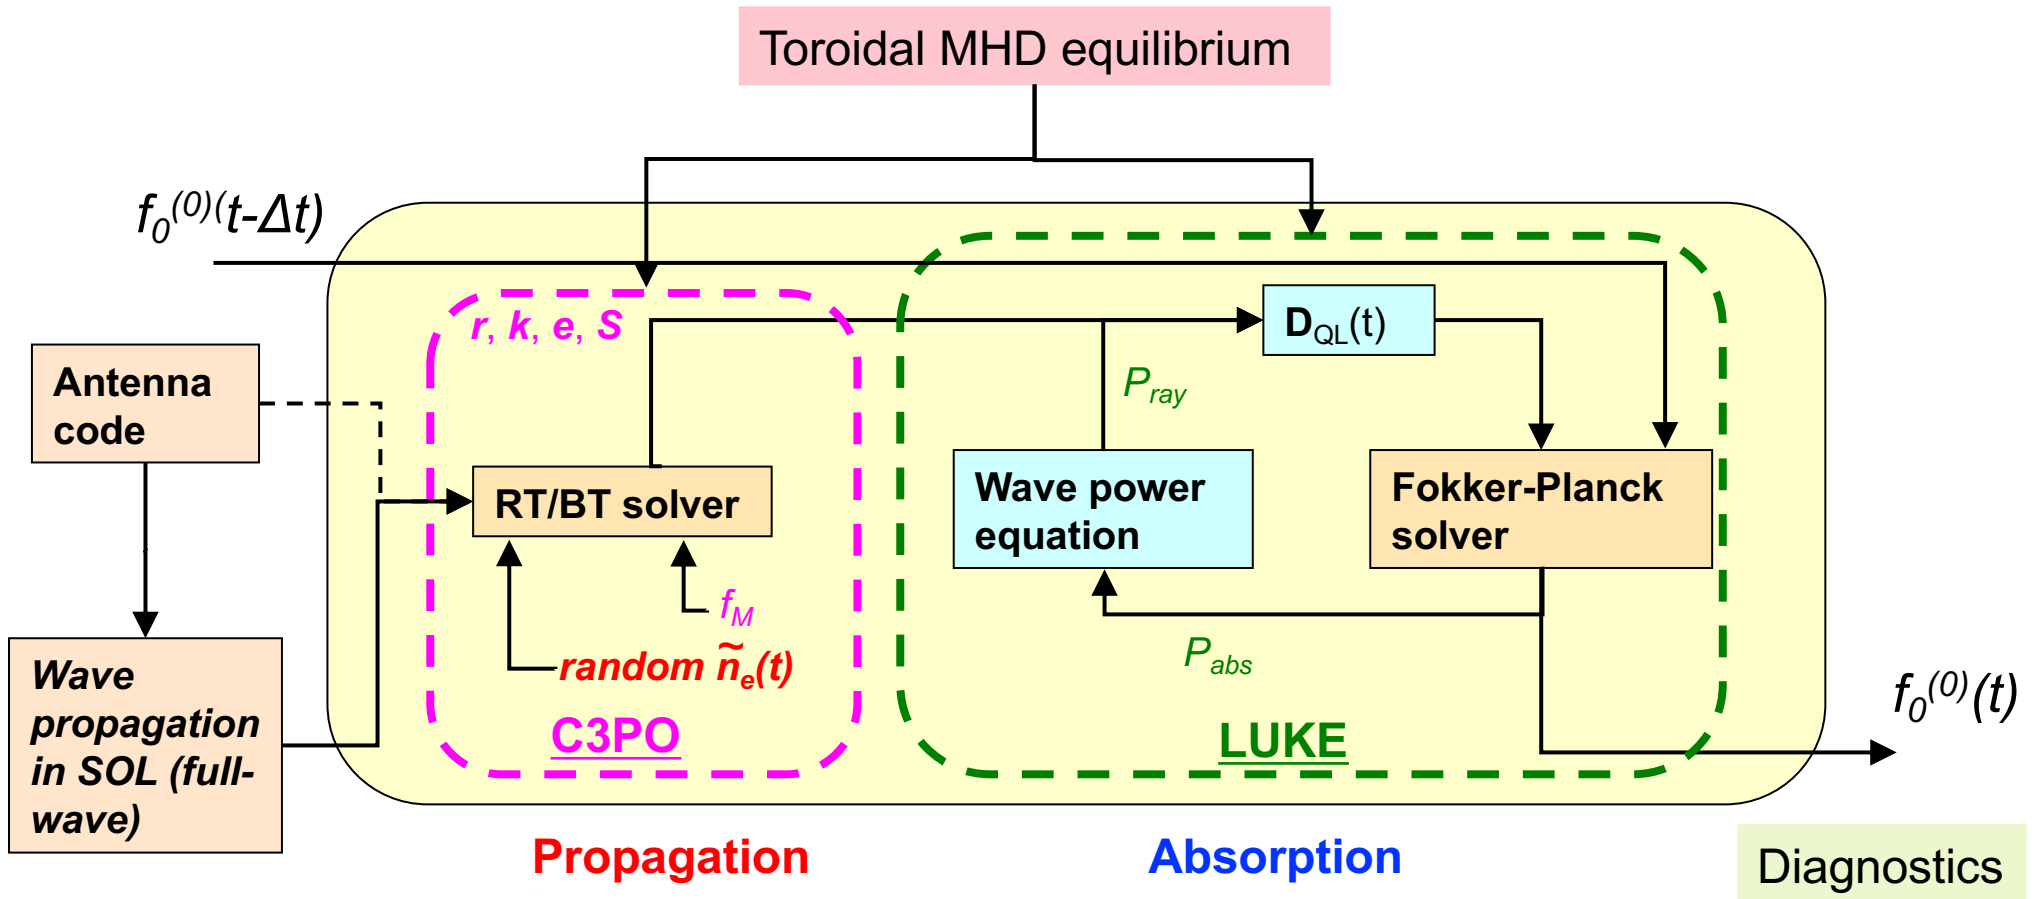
Toroidal MHD equilibrium

$f_0^{(0)}(t-\Delta t)$

Antenna code

Wave propagation in SOL (full-wave)

r, k, e, S

RT/BT solver

$f_M$

random $\tilde{n}_e(t)$

C3PO

$D_{QL}(t)$

$P_{ray}$

Wave power equation

Fokker-Planck solver

$P_{abs}$

LUKE

$f_0^{(0)}(t)$

Propagation

Absorption

Diagnostics